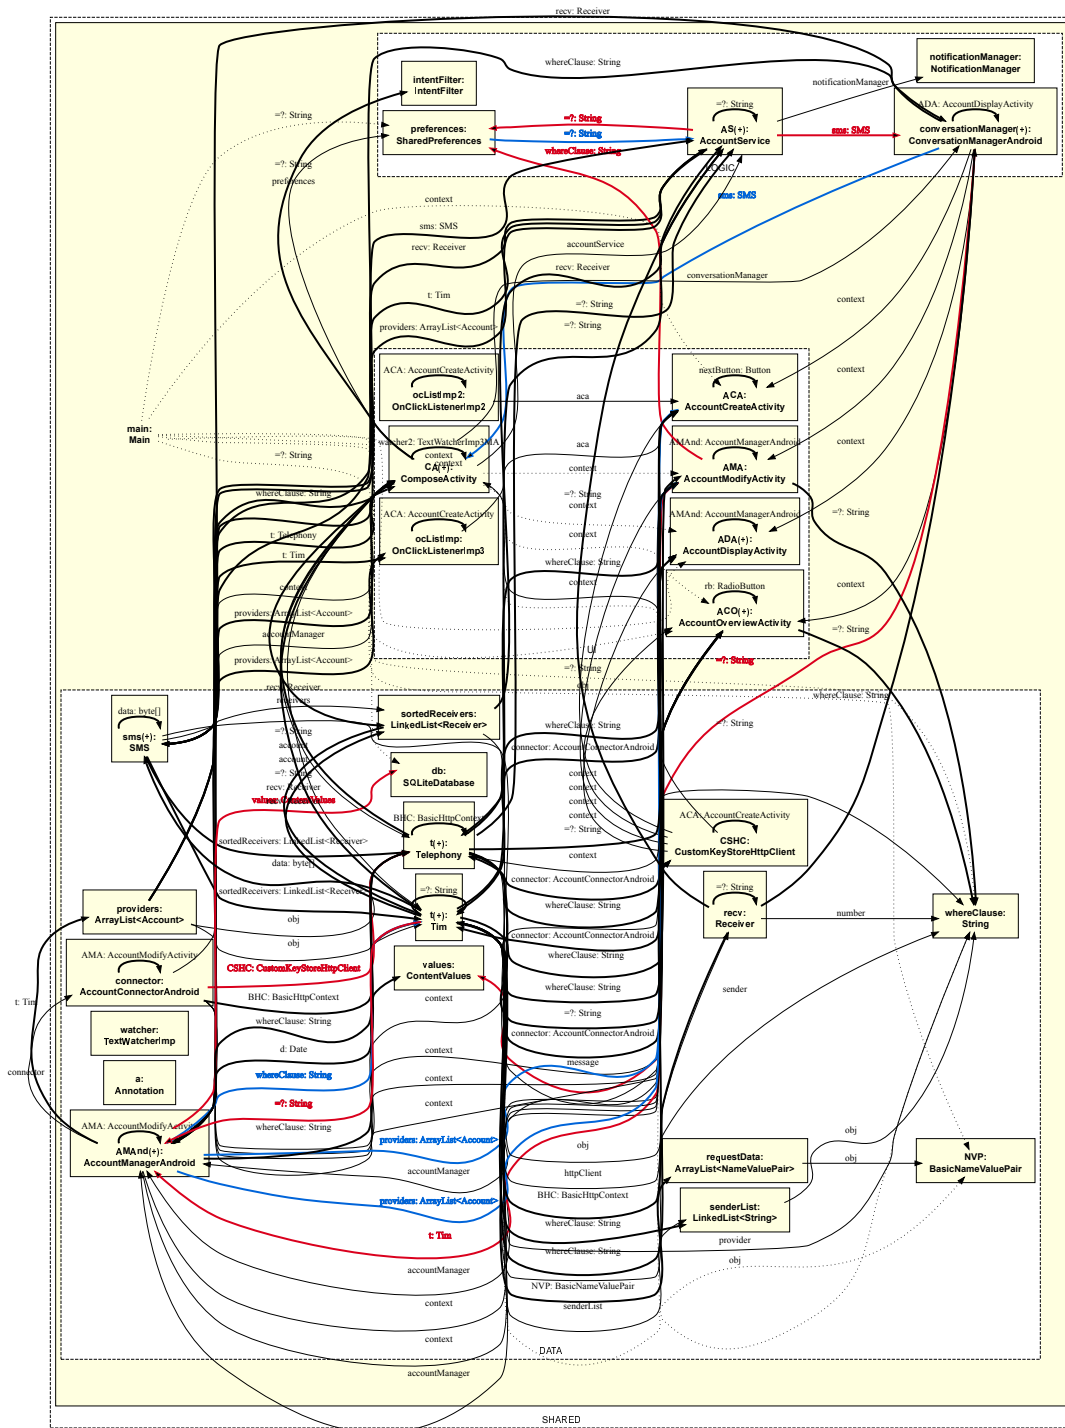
recv: Receiver

whereClause: String

notificationManager: NotificationManager

notificationManager

intentFilter: IntentFilter

=?: String

=?: String

ADA: AccountDisplayActivity

preferences: SharedPreferences

=?: String

AS(+): AccountService

sms: SMS

conversationManager(+): ConversationManagerAndroid

=?: String

=?: String

whereClause: String

preferences

LOGIC

context

sms: SMS

sms: SMS

recv: Receiver

accountService

recv: Receiver

conversationManager

t: Tim

=?: String

context

=?: String

providers: ArrayList<Account>

ACA: AccountCreateActivity

nextButton: Button

ocListImp2: OnClickListenerImp2

aca

ACA: AccountCreateActivity

context

main: Main

watcher2: TextWatcherImp3MA

aca

AMAnd: AccountManagerAndroid

context

=?: String

context

CA(+): ComposeActivity

context

AMA: AccountModifyActivity

whereClause: String

=?: String

context

=?: String

ACA: AccountCreateActivity

AMAnd: AccountManagerAndroid

t: Telephony

ocListImp: OnClickListenerImp3

context

ADA(+): AccountDisplayActivity

t: Tim

whereClause: String

context

context

rb: RadioButton

context

providers: ArrayList<Account>

ACO(+): AccountOverviewActivity

accountManager

=?: String

providers: ArrayList<Account>

UI

=?: String

=?: String

recv: Receiver

whereClause: String

receivers

data: byte[]

sortedReceivers: LinkedList<Receiver>

whereClause: String

=?: String

sms(+): SMS

=?: String

account

connector: AccountConnectorAndroid

account

db: SQLiteDatabase

=?: String

context

recv: Receiver

context

values: ContentValues

BHC: BasicHttpContext

context

ACA: AccountCreateActivity

sortedReceivers: LinkedList<Receiver>

context

=?: String

t(+): Telephony

CSHC: CustomKeyStoreHttpClient

data: byte[]

context

sortedReceivers: LinkedList<Receiver>

=?: String

connector: AccountConnectorAndroid

=?: String

providers: ArrayList<Account>

obj

t(+): Tim

whereClause: String

recv: Receiver

number

whereClause: String

obj

connector: AccountConnectorAndroid

AMA: AccountModifyActivity

whereClause: String

values: ContentValues

CSHC: CustomKeyStoreHttpClient

connector: AccountConnectorAndroid

context

whereClause: String

BHC: BasicHttpContext

sender

=?: String

t: Tim

whereClause: String

connector: AccountConnectorAndroid

watcher: TextWatcherImp

d: Date

context

message

whereClause: String

context

a: Annotation

connector

=?: String

context

AMA: AccountModifyActivity

whereClause: String

obj

providers: ArrayList<Account>

obj

AMAnd(+): AccountManagerAndroid

obj

requestData: ArrayList<NameValuePair>

NVP: BasicNameValuePair

accountManager

httpClient

BHC: BasicHttpContext

providers: ArrayList<Account>

whereClause: String

senderList: LinkedList<String>

t: Tim

provider

whereClause: String

accountManager

obj

NVP: BasicNameValuePair

context

senderList

context

DATA

accountManager

SHARED